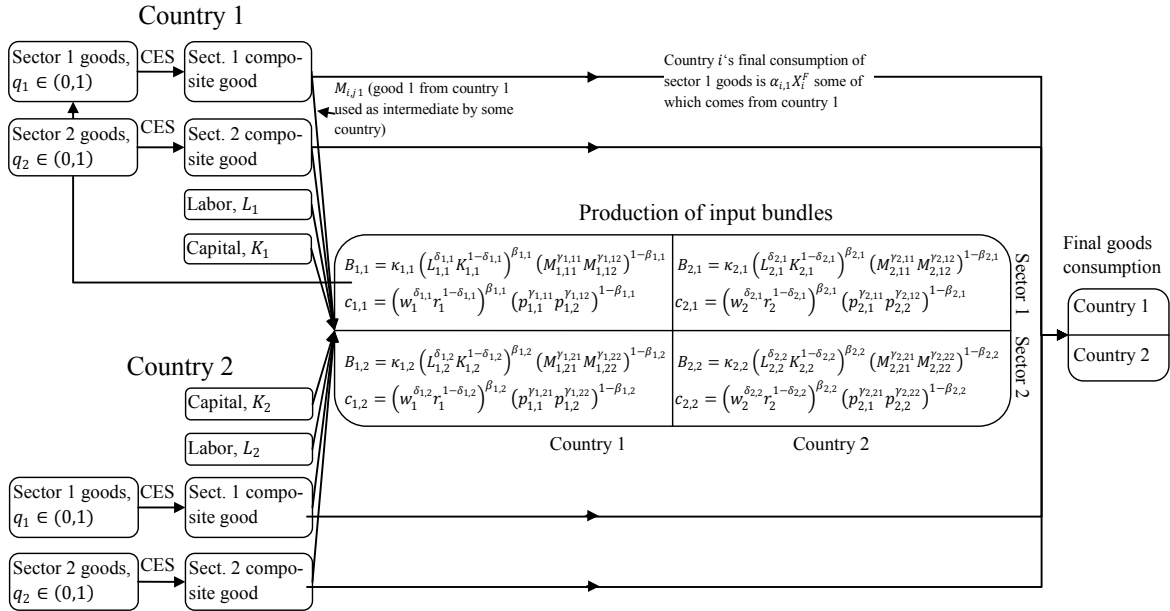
Country 1

Sector 1 goods, $q_1 \in (0,1)$

CES

Sect. 1 composite good

$M_{i,j\,1}$ (good 1 from country 1 used as intermediate by some country)

Country $i$'s final consumption of sector 1 goods is $\alpha_{i,1}X_i^F$ some of which comes from country 1

Sector 2 goods, $q_2 \in (0,1)$

CES

Sect. 2 composite good

Labor, $L_1$

Capital, $K_1$

Production of input bundles

| | |
|---|---|
| $B_{1,1} = \kappa_{1,1}\left(L_{1,1}^{\delta_{1,1}}K_{1,1}^{1-\delta_{1,1}}\right)^{\beta_{1,1}}\left(M_{1,11}^{\gamma_{1,11}}M_{1,12}^{\gamma_{1,12}}\right)^{1-\beta_{1,1}}$ $c_{1,1} = \left(w_1^{\delta_{1,1}}r_1^{1-\delta_{1,1}}\right)^{\beta_{1,1}}\left(p_{1,1}^{\gamma_{1,11}}p_{1,2}^{\gamma_{1,12}}\right)^{1-\beta_{1,1}}$ | $B_{2,1} = \kappa_{2,1}\left(L_{2,1}^{\delta_{2,1}}K_{2,1}^{1-\delta_{2,1}}\right)^{\beta_{2,1}}\left(M_{2,11}^{\gamma_{2,11}}M_{2,12}^{\gamma_{2,12}}\right)^{1-\beta_{2,1}}$ $c_{2,1} = \left(w_2^{\delta_{2,1}}r_2^{1-\delta_{2,1}}\right)^{\beta_{2,1}}\left(p_{2,1}^{\gamma_{2,11}}p_{2,2}^{\gamma_{2,12}}\right)^{1-\beta_{2,1}}$ |
| $B_{1,2} = \kappa_{1,2}\left(L_{1,2}^{\delta_{1,2}}K_{1,2}^{1-\delta_{1,2}}\right)^{\beta_{1,2}}\left(M_{1,21}^{\gamma_{1,21}}M_{1,22}^{\gamma_{1,22}}\right)^{1-\beta_{1,2}}$ $c_{1,2} = \left(w_1^{\delta_{1,2}}r_1^{1-\delta_{1,2}}\right)^{\beta_{1,2}}\left(p_{1,1}^{\gamma_{1,21}}p_{1,2}^{\gamma_{1,22}}\right)^{1-\beta_{1,2}}$ | $B_{2,2} = \kappa_{2,2}\left(L_{2,2}^{\delta_{2,2}}K_{2,2}^{1-\delta_{2,2}}\right)^{\beta_{2,2}}\left(M_{2,21}^{\gamma_{2,21}}M_{2,22}^{\gamma_{2,22}}\right)^{1-\beta_{2,2}}$ $c_{2,2} = \left(w_2^{\delta_{2,2}}r_2^{1-\delta_{2,2}}\right)^{\beta_{2,2}}\left(p_{2,1}^{\gamma_{2,21}}p_{2,2}^{\gamma_{2,22}}\right)^{1-\beta_{2,2}}$ |

Sector 1

Sector 2

Country 1

Country 2

Final goods consumption

Country 1

Country 2

Country 2

Capital, $K_2$

Labor, $L_2$

Sector 1 goods, $q_1 \in (0,1)$

CES

Sect. 1 composite good

Sector 2 goods, $q_2 \in (0,1)$

CES

Sect. 2 composite good